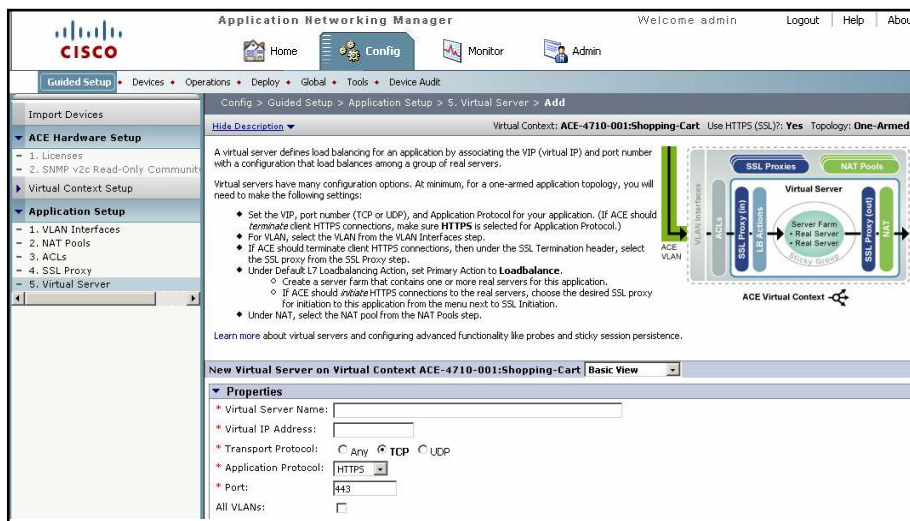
cisco

Application Networking Manager

Welcome admin

Logout | Help | Abou

Home | Config | Monitor | Admin

Guided Setup • Devices • Operations • Deploy • Global • Tools • Device Audit

Import Devices

ACE Hardware Setup
- 1. Licenses
- 2. SNMP v2c Read-Only Community

Virtual Context Setup

Application Setup
- 1. VLAN Interfaces
- 2. NAT Pools
- 3. ACLs
- 4. SSL Proxy
- 5. Virtual Server

Config > Guided Setup > Application Setup > 5. Virtual Server > Add

Hide Description

Virtual Context: ACE-4710-001:Shopping-Cart Use HTTPS (SSL)?: Yes Topology: One-Armed

A virtual server defines load balancing for an application by associating the VIP (virtual IP) and port number with a configuration that load balances among a group of real servers.

Virtual servers have many configuration options. At minimum, for a one-armed application topology, you will need to make the following settings:

◆ Set the VIP, port number (TCP or UDP), and Application Protocol for your application. (If ACE should terminate client HTTPS connections, make sure HTTPS is selected for Application Protocol.)
◆ For VLAN, select the VLAN from the VLAN Interfaces step.
◆ If ACE should terminate client HTTPS connections, then under the SSL Termination header, select the SSL proxy from the SSL Proxy step.
◆ Under Default L7 Loadbalancing Action, set Primary Action to Loadbalance.
○ Create a server farm that contains one or more real servers for this application.
○ If ACE should initiate HTTPS connections to the real servers, choose the desired SSL proxy for initiation to this application from the menu next to SSL Initiation.
◆ Under NAT, select the NAT pool from the NAT Pools step.

Learn more about virtual servers and configuring advanced functionality like probes and sticky session persistence.

SSL Proxies | NAT Pools | Virtual Server | VLAN Interfaces | ACLs | SSL Proxy (in) | LB Actions | Server Farm • Real Server • Real Server | Sticky Group | SSL Proxy (out) | NAT | ACE VLAN | ACE Virtual Context

New Virtual Server on Virtual Context ACE-4710-001:Shopping-Cart Basic View

Properties
* Virtual Server Name:
* Virtual IP Address:
* Transport Protocol: Any TCP UDP
* Application Protocol: HTTPS
* Port: 443
All VLANs: